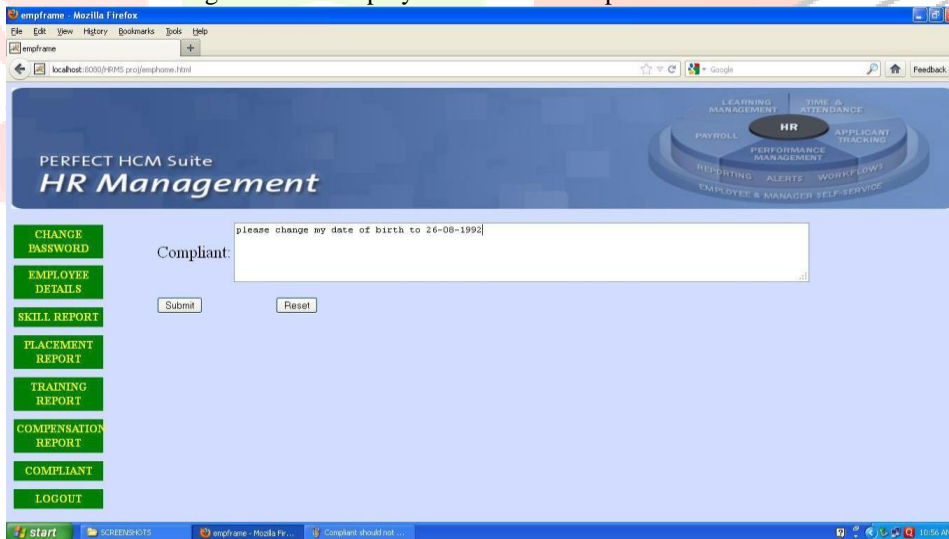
empframe - Mozilla Firefox

File Edit View History Bookmarks Tools Help

empframe

localhost:8080/HRMS proj/emphome.html

Google

Feedback

LEARNING MANAGEMENT
TIME & ATTENDANCE
PAYROLL
HR
APPLICANT TRACKING
PERFORMANCE MANAGEMENT
REPORTING
ALERTS
WORKFLOWS
EMPLOYEE & MANAGER SELF-SERVICE

PERFECT HCM Suite
HR Management

CHANGE PASSWORD

EMPLOYEE DETAILS

SKILL REPORT

PLACEMENT REPORT

TRAINING REPORT

COMPENSATION REPORT

COMPLIANT

LOGOUT

Compliant: please change my date of birth to 26-08-1992

Submit Reset

start SCREENSHOTS empframe - Mozilla Fir... Compliant should not ...

10:56 AM